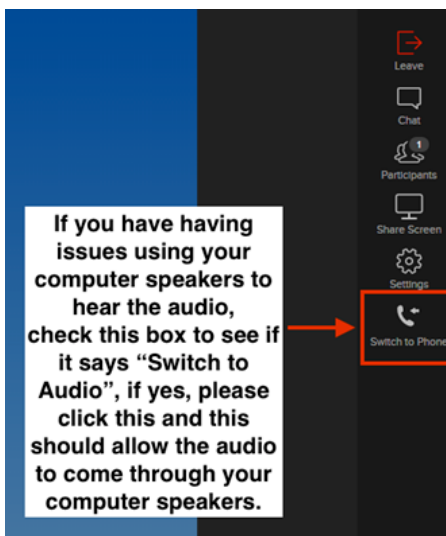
Leave
Chat
1
Participants
Share Screen
Settings
Switch to Phone

If you have having issues using your computer speakers to hear the audio, check this box to see if it says "Switch to Audio", if yes, please click this and this should allow the audio to come through your computer speakers.